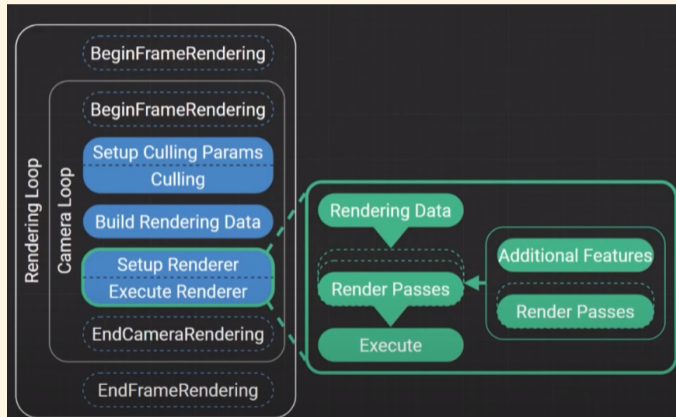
Rendering Loop

BeginFrameRendering

Camera Loop

BeginFrameRendering

Setup Culling Params
Culling

Build Rendering Data

Setup Renderer
Execute Renderer

EndCameraRendering

EndFrameRendering

Rendering Data

Render Passes

Execute

Additional Features

Render Passes